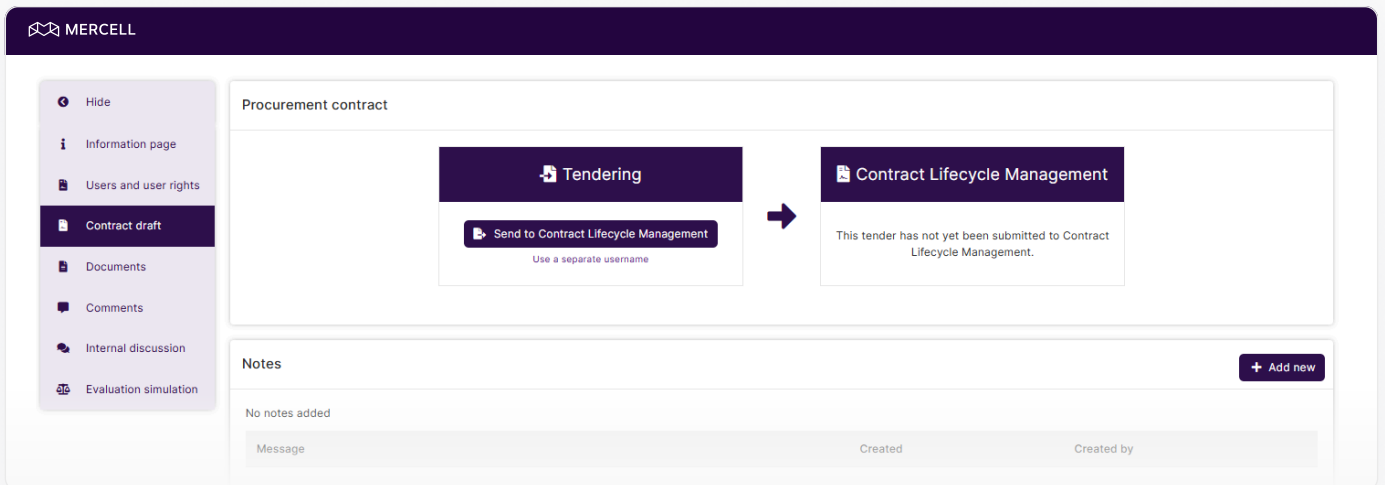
MERCELL

Hide

Information page

Users and user rights

Contract draft

Documents

Comments

Internal discussion

Evaluation simulation

Procurement contract

Tendering

Send to Contract Lifecycle Management

Use a separate username

Contract Lifecycle Management

This tender has not yet been submitted to Contract Lifecycle Management.

Notes

Add new

No notes added

| Message | Created | Created by |
|---|---|---|